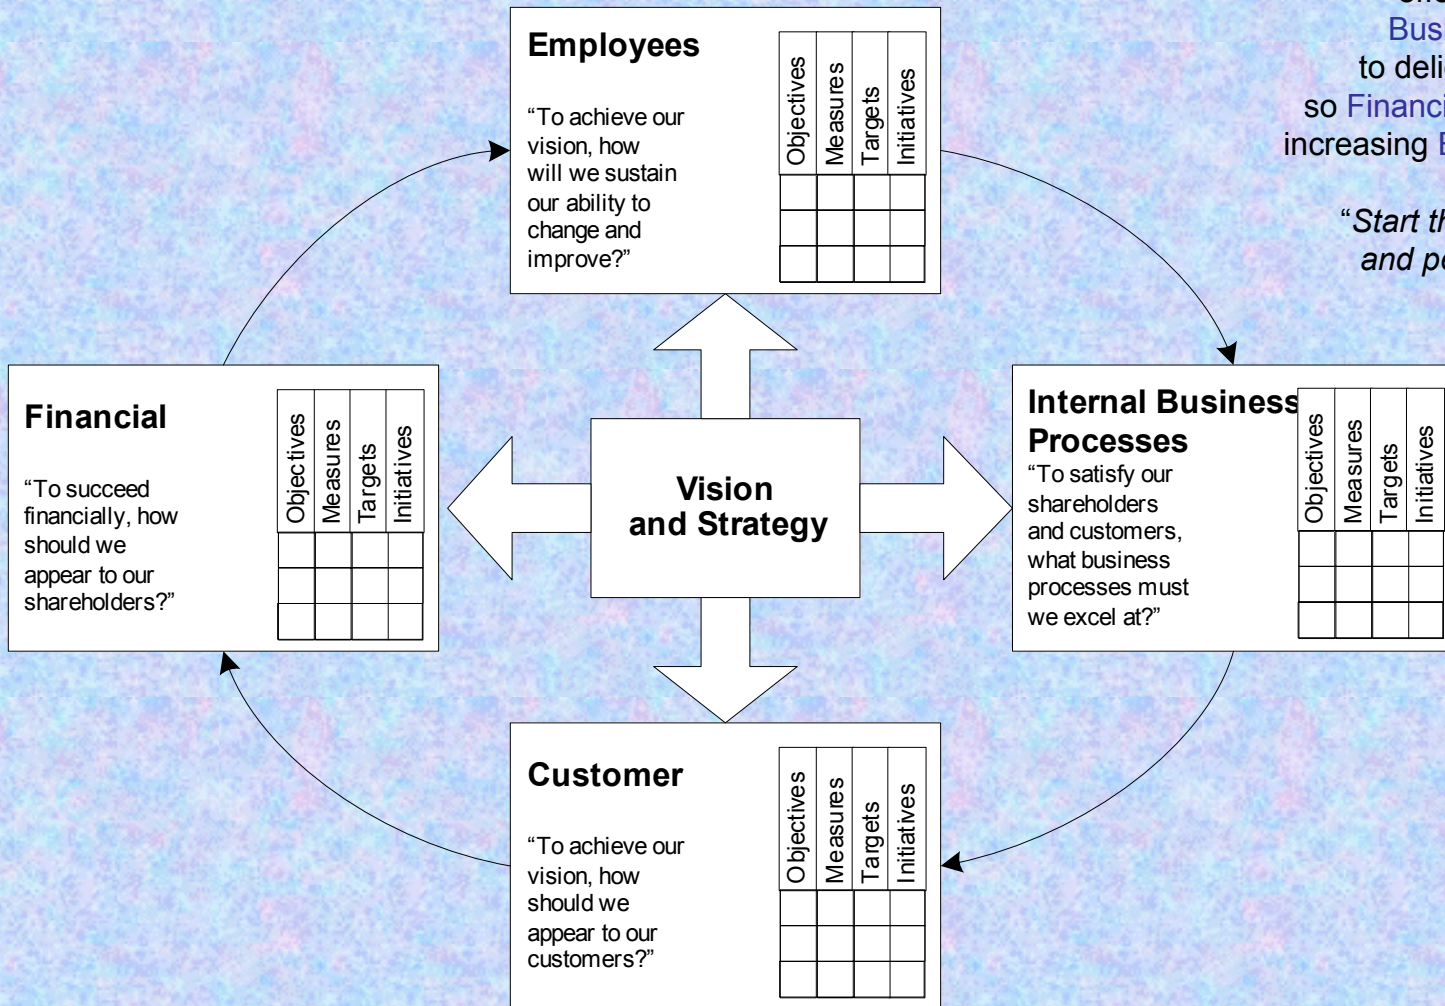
Employees

"To achieve our vision, how will we sustain our ability to change and improve?"

| Objectives | Measures | Targets | Initiatives |
|---|---|---|---|
| | | | |
| | | | |
| | | | |

Bus
to deli
so Financ
increasing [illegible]

"Start th
and p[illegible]

Financial

"To succeed financially, how should we appear to our shareholders?"

| Objectives | Measures | Targets | Initiatives |
|---|---|---|---|
| | | | |
| | | | |
| | | | |

Vision and Strategy

Internal Business Processes

"To satisfy our shareholders and customers, what business processes must we excel at?"

| Objectives | Measures | Targets | Initiatives |
|---|---|---|---|
| | | | |
| | | | |
| | | | |

Customer

"To achieve our vision, how should we appear to our customers?"

| Objectives | Measures | Targets | Initiatives |
|---|---|---|---|
| | | | |
| | | | |
| | | | |